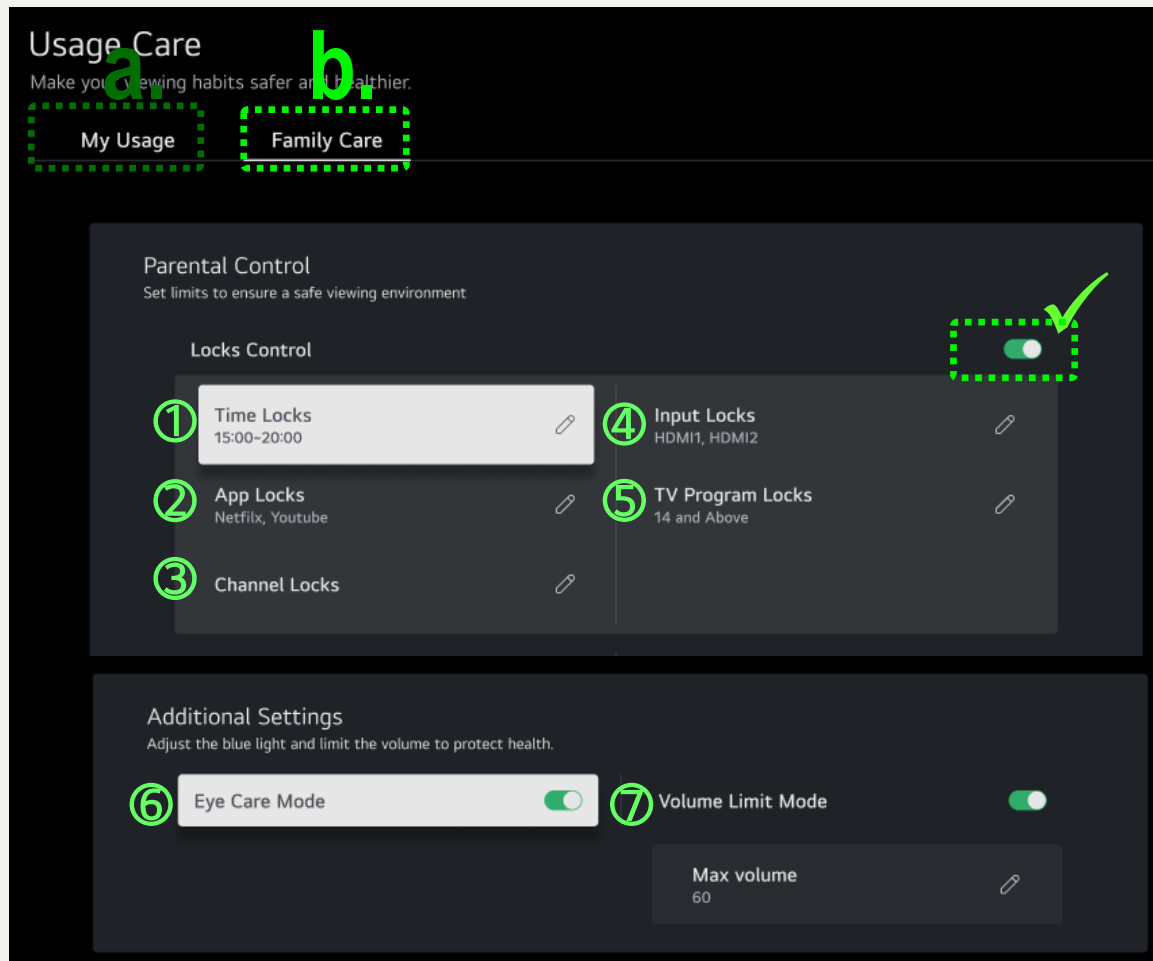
Usage Care
a. b.
Make yo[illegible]ewing habits safer a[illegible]ealthier.

My Usage
Family Care

Parental Control
Set limits to ensure a safe viewing environment

Locks Control

① Time Locks
15:00~20:00

④ Input Locks
HDMI1, HDMI2

② App Locks
Netfilx, Youtube

⑤ TV Program Locks
14 and Above

③ Channel Locks

Additional Settings
Adjust the blue light and limit the volume to protect health.

⑥ Eye Care Mode

⑦ Volume Limit Mode

Max volume
60